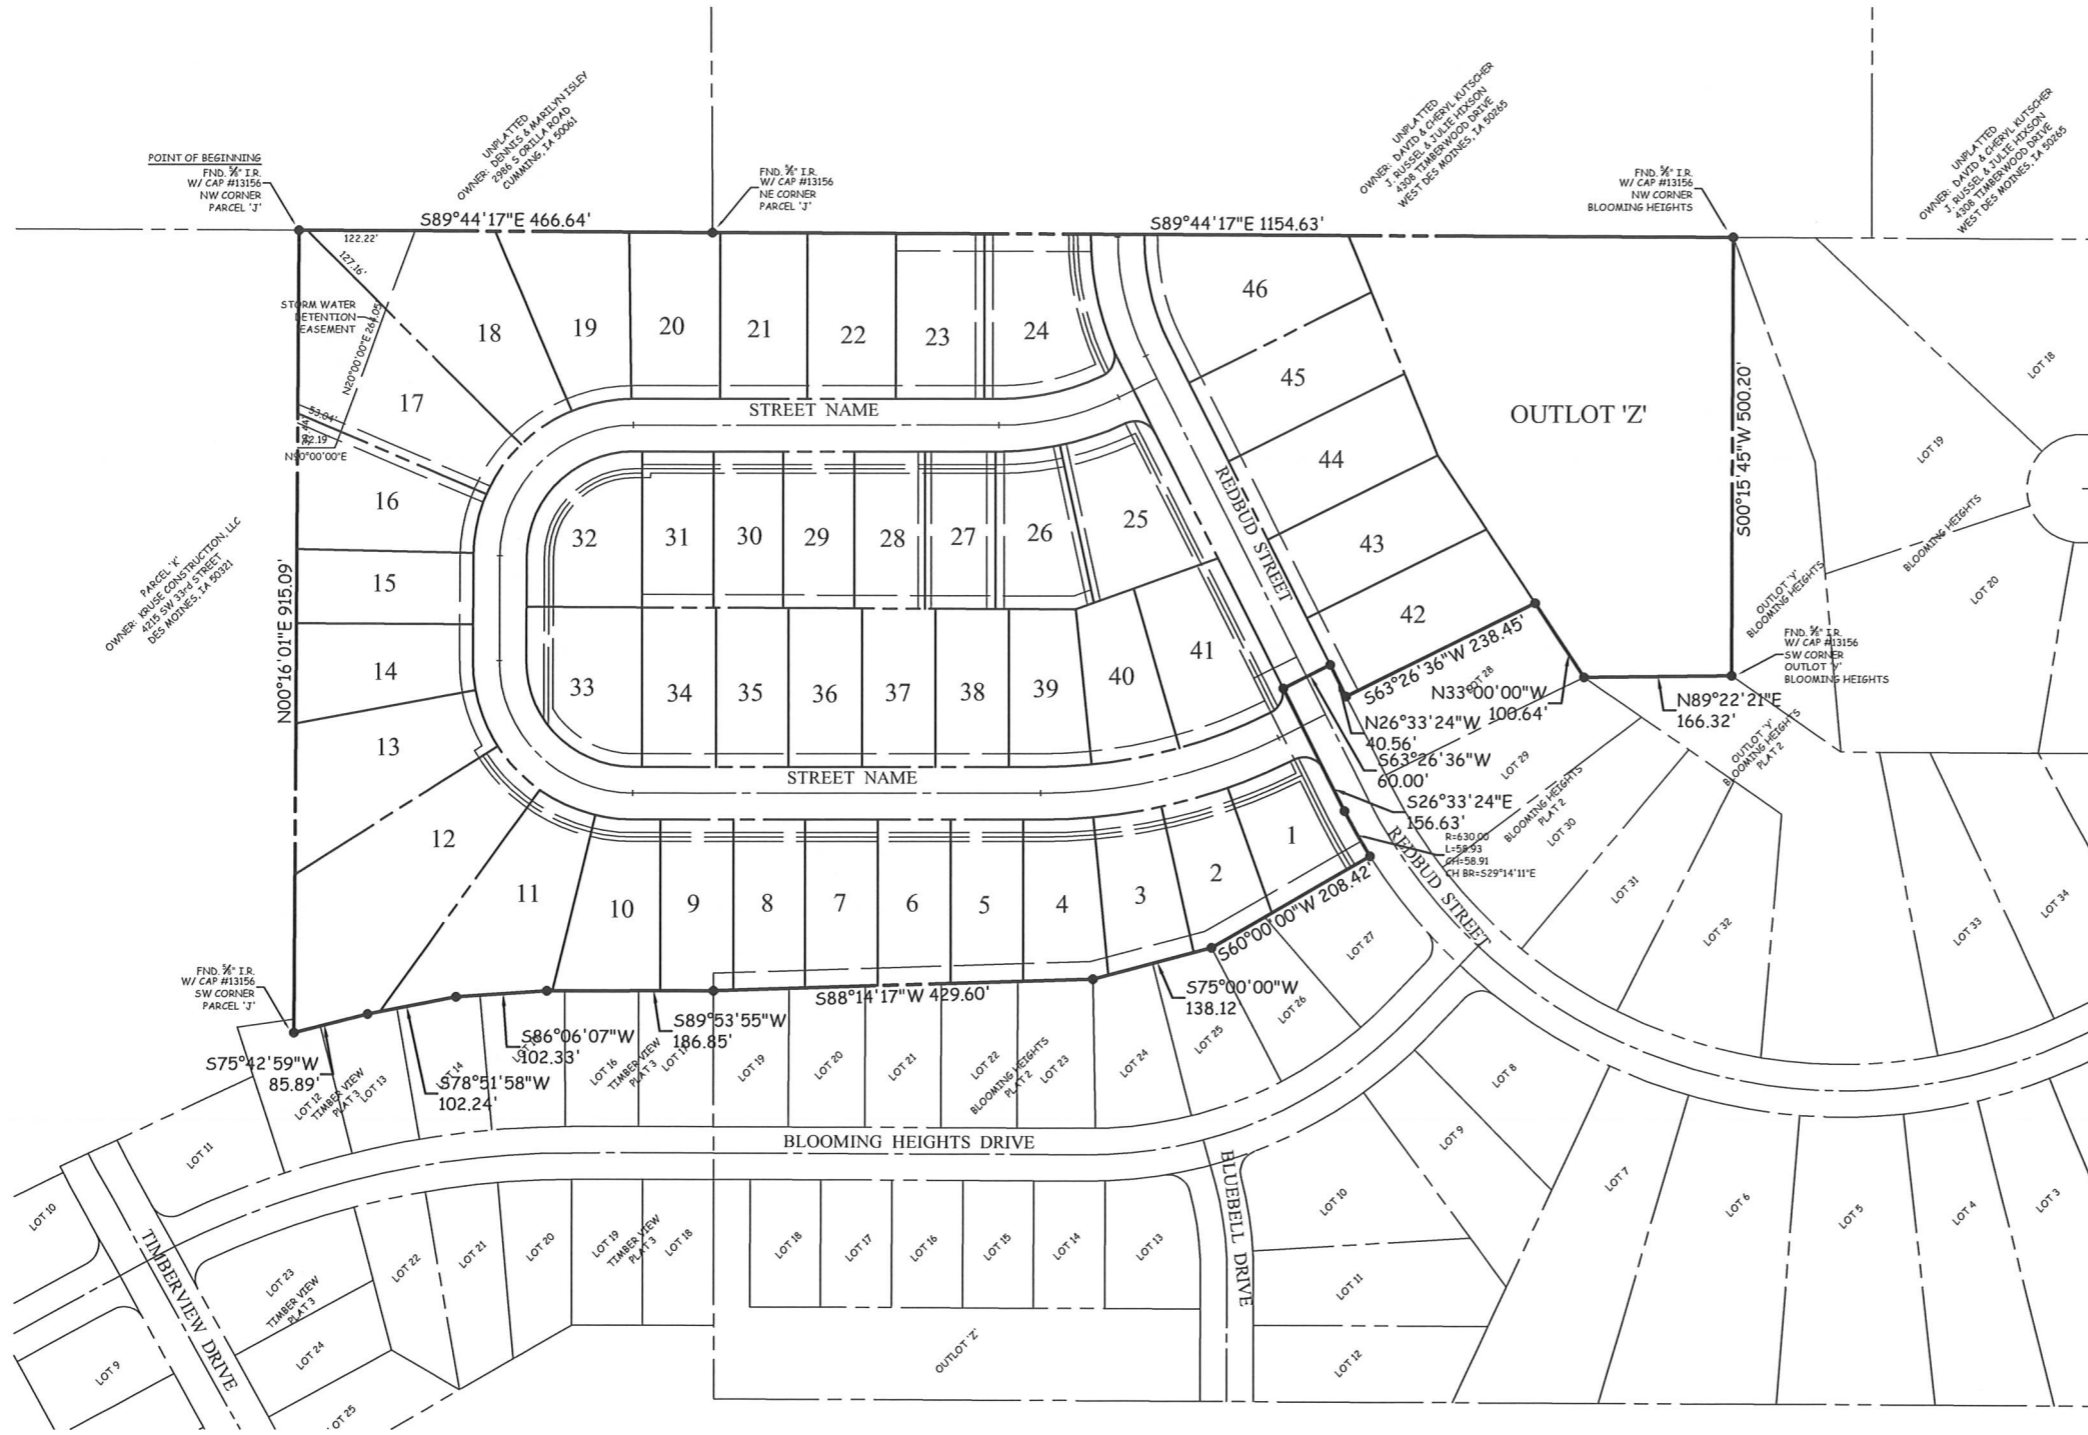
POINT OF BEGINNING
FND. ⅝" I.R. W/ CAP #13156 NW CORNER PARCEL 'J'

UNPLATTED
OWNER: DENNIS & MARILYN ISLEY
2986 S ORILLA ROAD
CUMMING, IA 50061

FND. ⅝" I.R. W/ CAP #13156 NE CORNER PARCEL 'J'

UNPLATTED
OWNER: DAVID & CHERYL KUTSCHER
J. RUSSEL & JULIE HIXSON
4308 TIMBERWOOD DRIVE
WEST DES MOINES, IA 50265

FND. ⅝" I.R. W/ CAP #13156 NW CORNER BLOOMING HEIGHTS

UNPLATTED
OWNER: DAVID & CHERYL KUTSCHER
J. RUSSEL & JULIE HIXSON
4308 TIMBERWOOD DRIVE
WEST DES MOINES, IA 50265

S89°44'17"E 466.64'
S89°44'17"E 1154.63'
122.22'
127.16'
STORM WATER DETENTION EASEMENT
N20°00'00"E 261.05'
53.04'
22.19
N90°00'00"E

18 19 20 21 22 23 24 46
17
STREET NAME
45
OUTLOT 'Z'
44
S00°15'45"W 500.20'
REDBUD STREET
16
32 31 30 29 28 27 26 25
43
15
PARCEL 'K'
OWNER: KRUSE CONSTRUCTION, LLC
4215 SW 33rd STREET
DES MOINES, IA 50321
N00°16'01"E 915.09'
42
S63°26'36"W 238.45'
41
14
33 34 35 36 37 38 39 40
N33°00'00"W 100.64'
N26°33'24"W 40.56'
S63°26'36"W 60.00'
FND. ⅝" I.R. W/ CAP #13156 SW CORNER OUTLOT 'Y' BLOOMING HEIGHTS
N89°22'21"E 166.32'
13
STREET NAME
S26°33'24"E 156.63'
R=630.00
L=58.93
CH=58.91
CH BR=S29°14'11"E
12
1
2
11
10 9 8 7 6 5 4 3
S60°00'00"W 208.42'
REDBUD STREET
FND. ⅝" I.R. W/ CAP #13156 SW CORNER PARCEL 'J'
S88°14'17"W 429.60'
S75°00'00"W 138.12
S86°06'07"W 102.33'
S89°53'55"W 186.85'
S75°42'59"W 85.89'
S78°51'58"W 102.24'

LOT 18 LOT 19 LOT 20 OUTLOT 'Y' BLOOMING HEIGHTS BLOOMING HEIGHTS
LOT 28 LOT 29 LOT 30 BLOOMING HEIGHTS PLAT 2 OUTLOT 'Y' BLOOMING HEIGHTS PLAT 2
LOT 27 LOT 26 LOT 25 LOT 24 LOT 23 LOT 22 BLOOMING HEIGHTS PLAT 2 LOT 21 LOT 20 LOT 19 LOT 17 TIMBER VIEW PLAT 3 LOT 16 LOT 15 LOT 14 LOT 13 TIMBER VIEW PLAT 3 LOT 12
LOT 31 LOT 32 LOT 33 LOT 34 LOT 8 LOT 9
BLOOMING HEIGHTS DRIVE
LOT 11 LOT 10 TIMBERVIEW DRIVE
LOT 22 LOT 21 LOT 20 LOT 19 TIMBER VIEW PLAT 3 LOT 18
LOT 18 LOT 17 LOT 16 LOT 15 LOT 14 LOT 13
BLUEBELL DRIVE
LOT 10 LOT 11 LOT 12 LOT 7 LOT 6 LOT 5 LOT 4 LOT 3
LOT 23 TIMBER VIEW PLAT 3 LOT 24 LOT 25 LOT 9
OUTLOT 'Z'